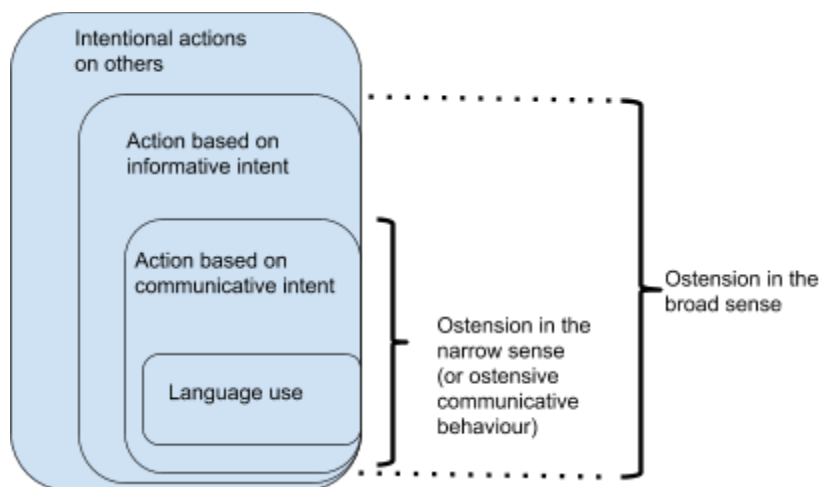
Intentional actions on others

Action based on informative intent

Action based on communicative intent

Language use

Ostension in the narrow sense (or ostensive communicative behaviour)

Ostension in the broad sense